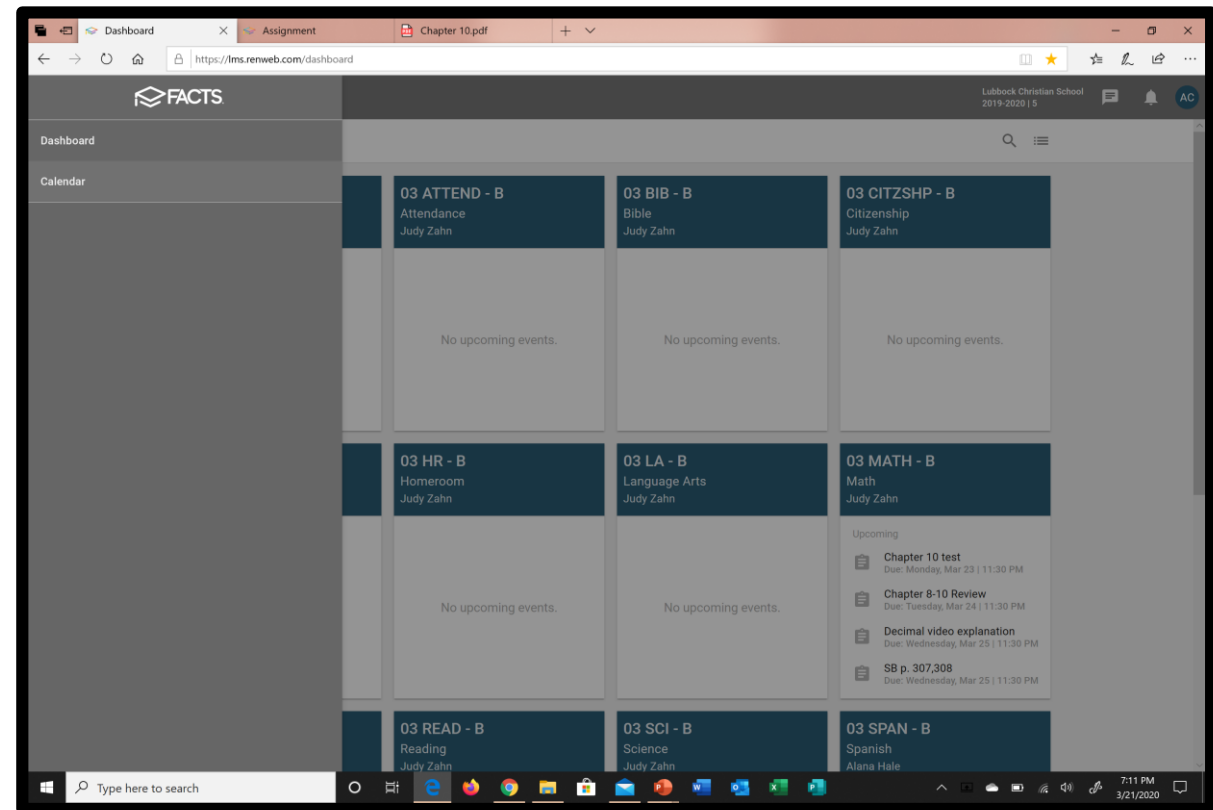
Dashboard
Assignment
Chapter 10.pdf
https://lms.renweb.com/dashboard

FACTS

Lubbock Christian School
2019-2020 | 5

AC

Dashboard
Calendar

03 ATTEND - B
Attendance
Judy Zahn
No upcoming events.

03 BIB - B
Bible
Judy Zahn
No upcoming events.

03 CITZSHP - B
Citizenship
Judy Zahn
No upcoming events.

03 HR - B
Homeroom
Judy Zahn
No upcoming events.

03 LA - B
Language Arts
Judy Zahn
No upcoming events.

03 MATH - B
Math
Judy Zahn
Upcoming
Chapter 10 test
Due: Monday, Mar 23 | 11:30 PM
Chapter 8-10 Review
Due: Tuesday, Mar 24 | 11:30 PM
Decimal video explanation
Due: Wednesday, Mar 25 | 11:30 PM
SB p. 307,308
Due: Wednesday, Mar 25 | 11:30 PM

03 READ - B
Reading
Judy Zahn

03 SCI - B
Science
Judy Zahn

03 SPAN - B
Spanish
Alana Hale

Type here to search
7:11 PM
3/21/2020